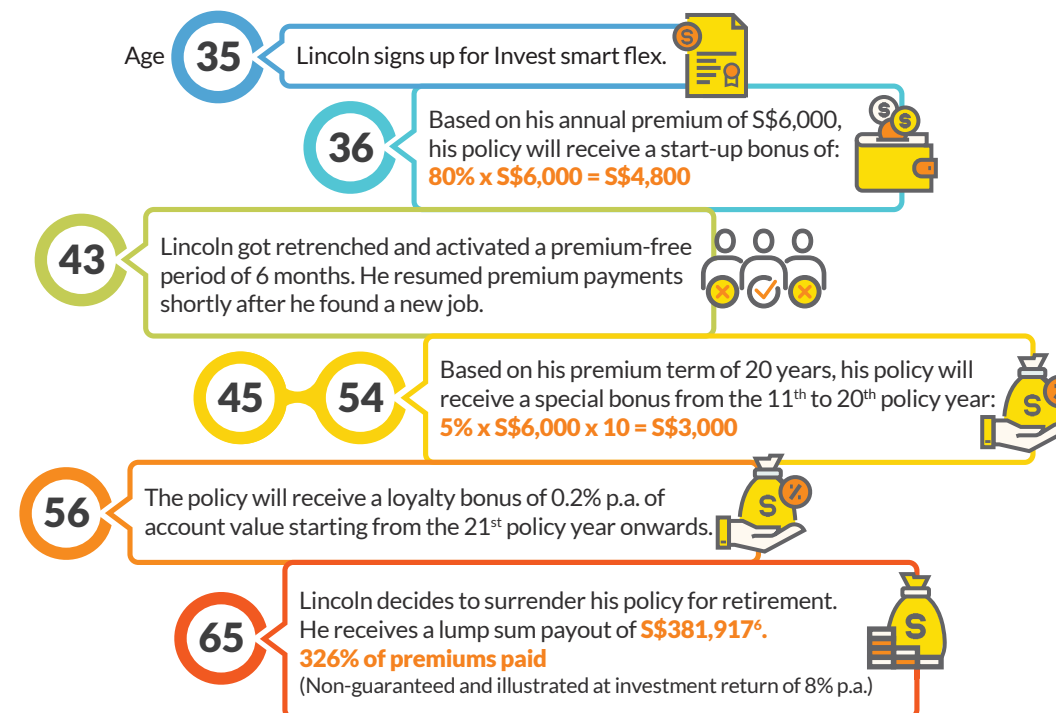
Age 35 Lincoln signs up for Invest smart flex.

36 Based on his annual premium of S$6,000, his policy will receive a start-up bonus of: 80% x S$6,000 = S$4,800

43 Lincoln got retrenched and activated a premium-free period of 6 months. He resumed premium payments shortly after he found a new job.

45 54 Based on his premium term of 20 years, his policy will receive a special bonus from the 11$^{th}$ to 20$^{th}$ policy year: 5% x S$6,000 x 10 = S$3,000

56 The policy will receive a loyalty bonus of 0.2% p.a. of account value starting from the 21$^{st}$ policy year onwards.

65 Lincoln decides to surrender his policy for retirement. He receives a lump sum payout of S$381,917$^{6}$. 326% of premiums paid (Non-guaranteed and illustrated at investment return of 8% p.a.)